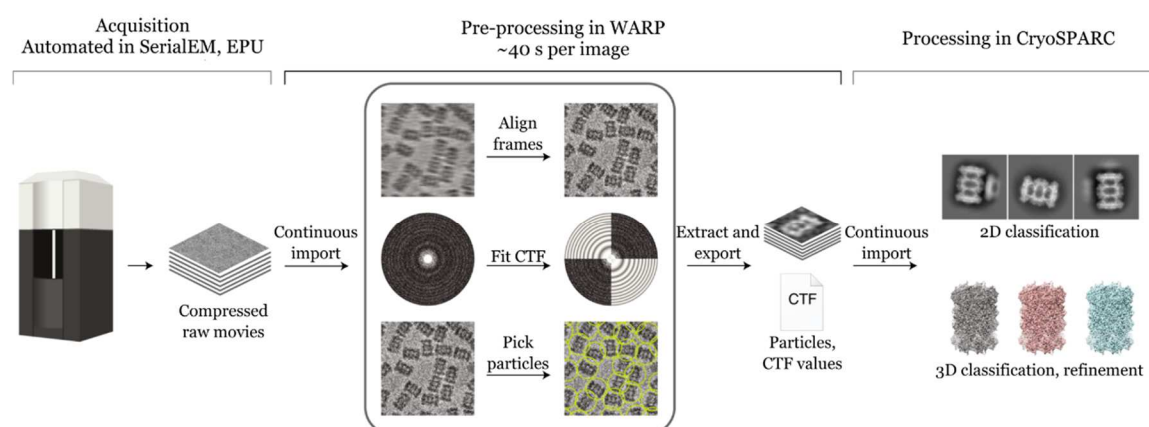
Acquisition
Automated in SerialEM, EPU

Pre-processing in WARP
~40 s per image

Processing in CryoSPARC

Compressed raw movies

Continuous import

Align frames

Fit CTF

Pick particles

Extract and export

CTF

Particles, CTF values

Continuous import

2D classification

3D classification, refinement